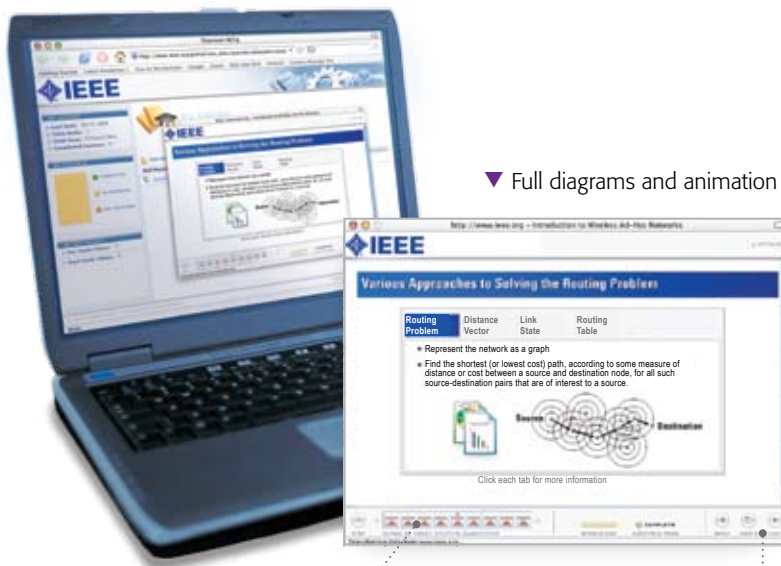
IEEE

IEEE

▼ Full diagrams and animation

http://www.ieee.org – Introduction to Wireless Ad-Hoc Networks

IEEE

Various Approaches to Solving the Routing Problem

| Routing Problem | Distance Vector | Link State | Routing Table |
|---|---|---|---|

• Represent the network as a graph

• Find the shortest (or lowest cost) path, according to some measure of distance or cost between a source and destination node, for all such source-destination pairs that are of interest to a source.

Source

Destination

Click each tab for more information

COMPLETE